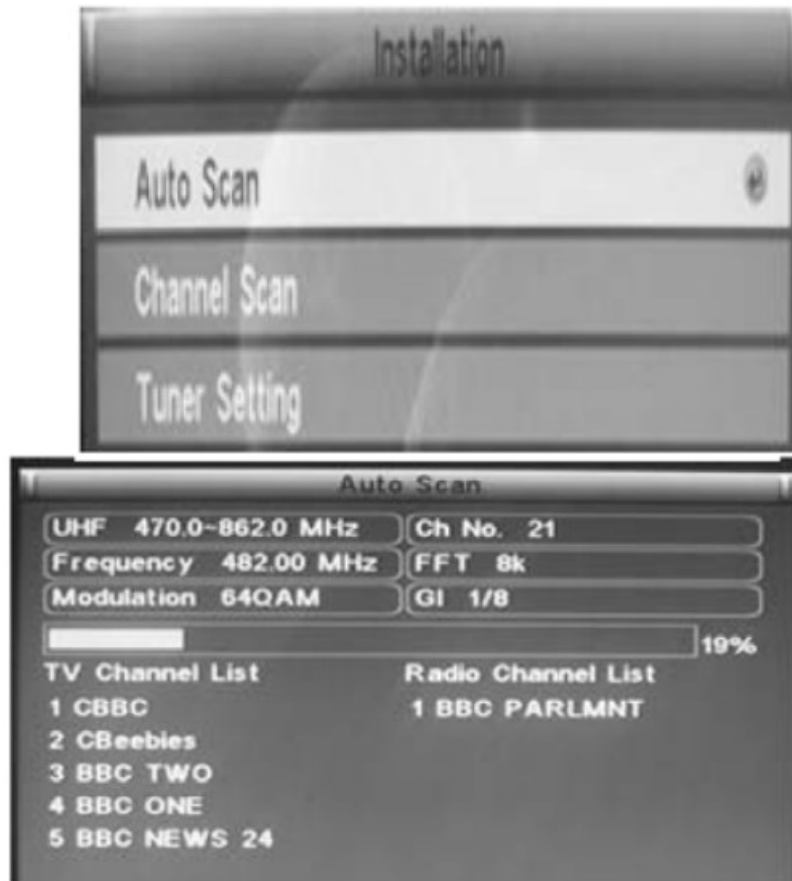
Installation

Auto Scan

Channel Scan

Tuner Setting

Auto Scan

UHF 470.0~862.0 MHz

Ch No. 21

Frequency 482.00 MHz

FFT 8k

Modulation 64QAM

GI 1/8

19%

TV Channel List

1 CBBC

2 CBeebies

3 BBC TWO

4 BBC ONE

5 BBC NEWS 24

Radio Channel List

1 BBC PARLMNT